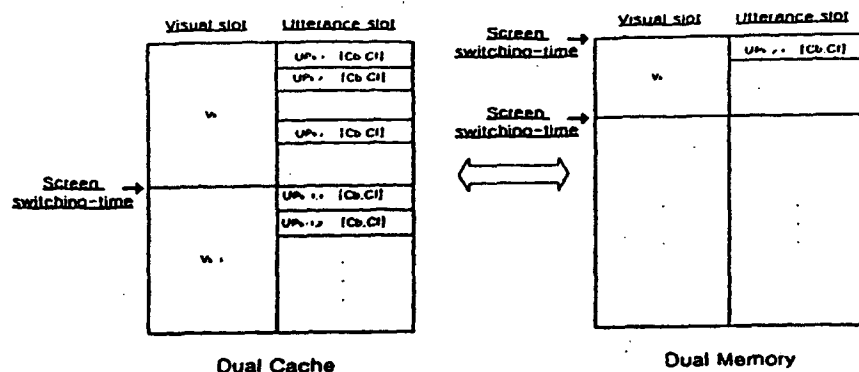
Visual slot

Utterance slot

UP. {Cb.Cf}

UP. {Cb.Cf}

V

UP. {Cb.Cf}

Screen switching-time

UP. {Cb.Cf}

UP. {Cb.Cf}

V

Dual Cache

Screen switching-time

Screen switching-time

Visual slot

Utterance slot

UP. {Cb.Cf}

V

Dual Memory